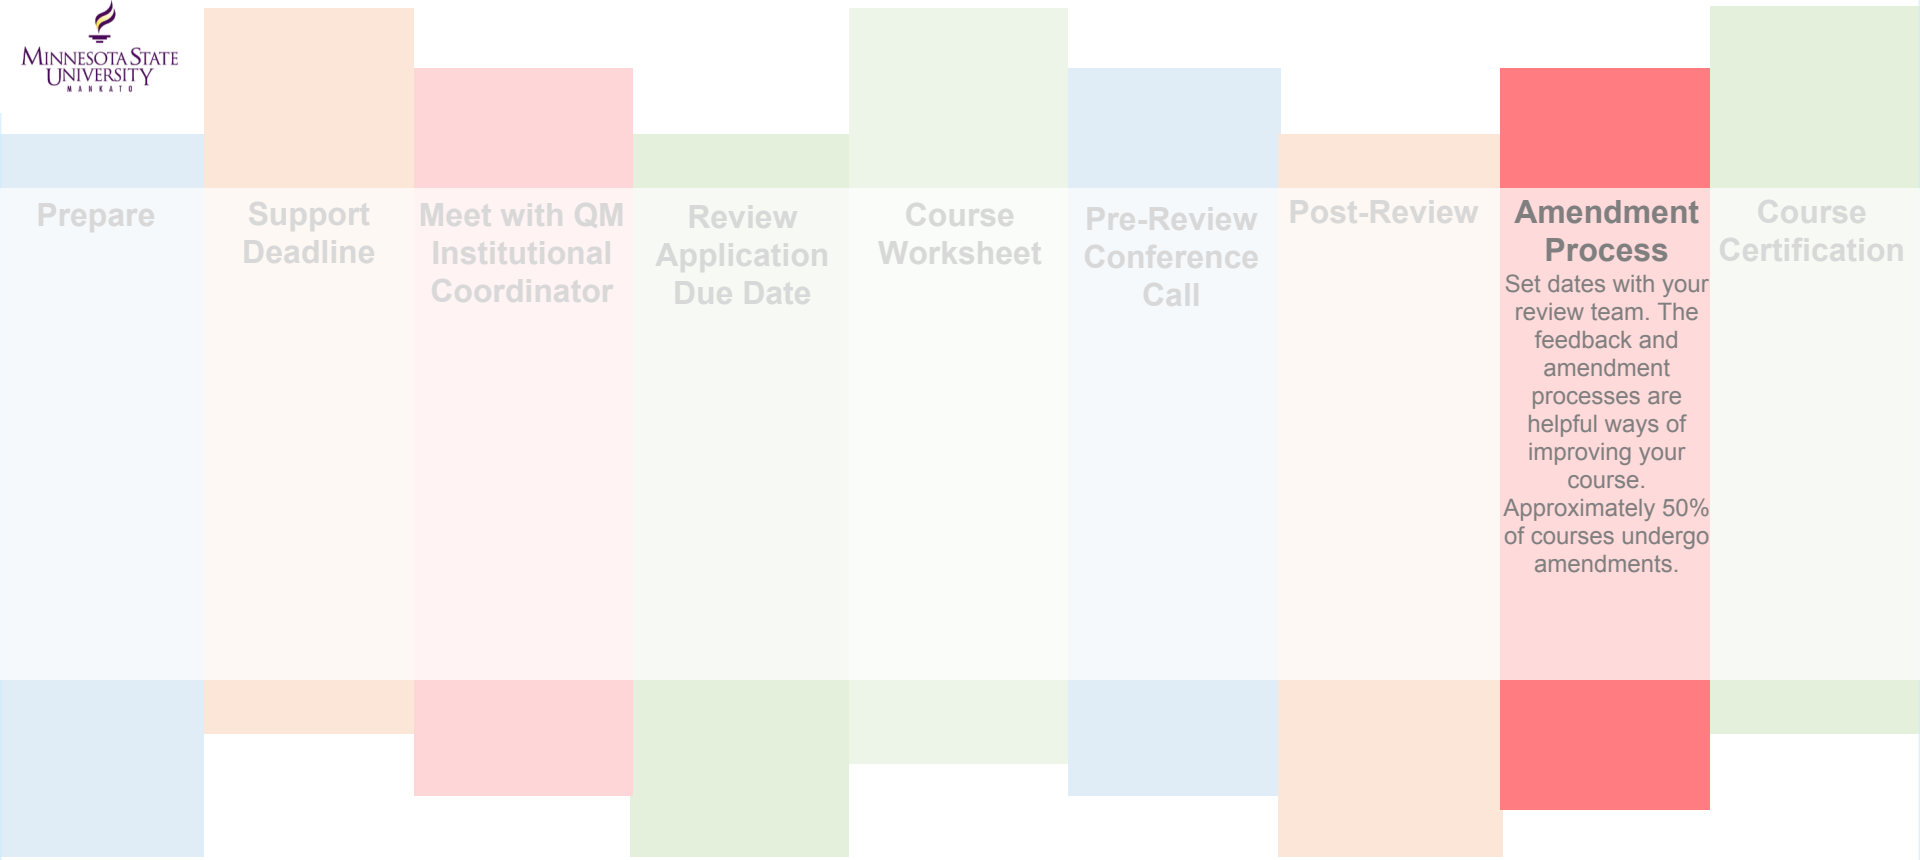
MINNESOTA STATE UNIVERSITY MANKATO

Prepare

Support Deadline

Meet with QM Institutional Coordinator

Review Application Due Date

Course Worksheet

Pre-Review Conference Call

Post-Review

Amendment Process
Set dates with your review team. The feedback and amendment processes are helpful ways of improving your course. Approximately 50% of courses undergo amendments.

Course Certification